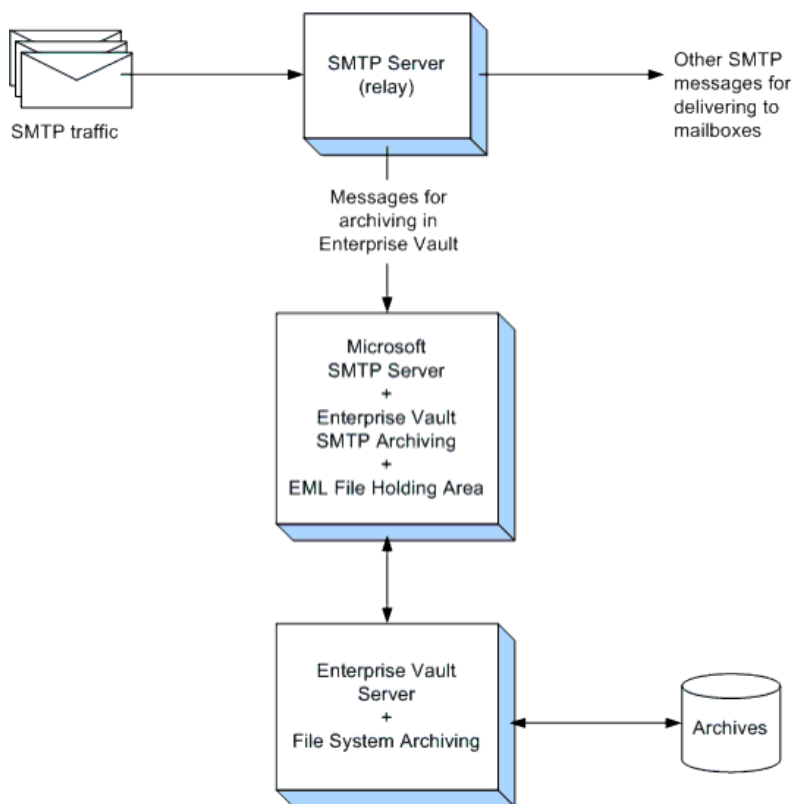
SMTP traffic

SMTP Server (relay)

Other SMTP messages for delivering to mailboxes

Messages for archiving in Enterprise Vault

Microsoft SMTP Server + Enterprise Vault SMTP Archiving + EML File Holding Area

Enterprise Vault Server + File System Archiving

Archives